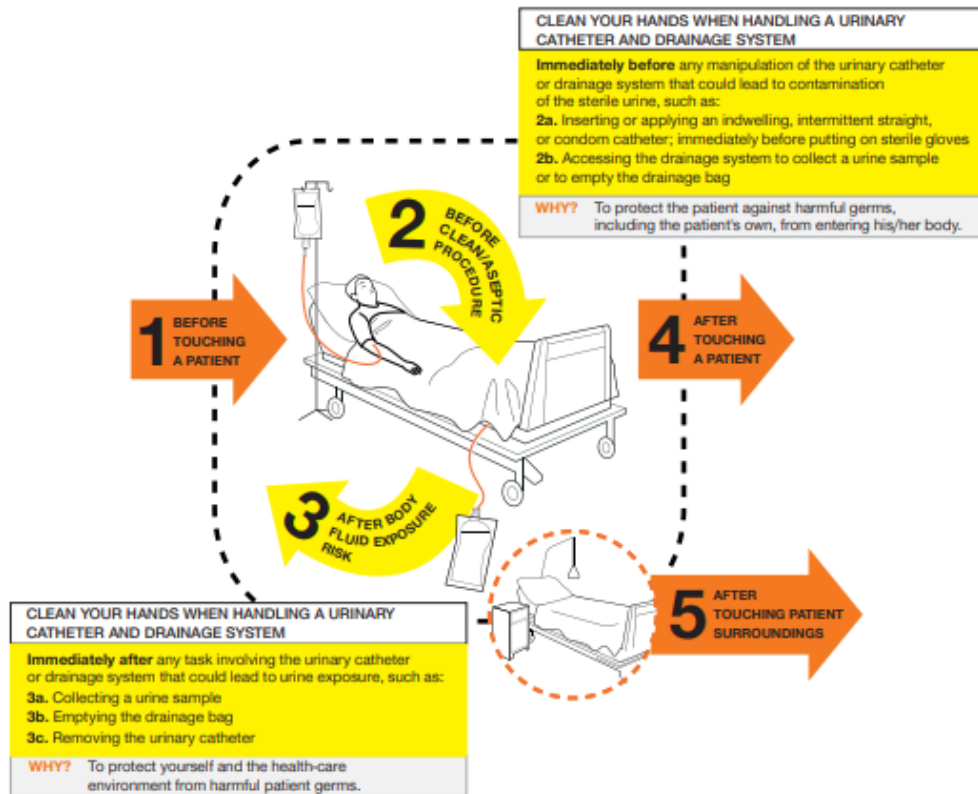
CLEAN YOUR HANDS WHEN HANDLING A URINARY CATHETER AND DRAINAGE SYSTEM

**Immediately before** any manipulation of the urinary catheter or drainage system that could lead to contamination of the sterile urine, such as:
**2a.** Inserting or applying an indwelling, intermittent straight, or condom catheter; immediately before putting on sterile gloves
**2b.** Accessing the drainage system to collect a urine sample or to empty the drainage bag

WHY? To protect the patient against harmful germs, including the patient's own, from entering his/her body.

2 BEFORE CLEAN/ASEPTIC PROCEDURE

1 BEFORE TOUCHING A PATIENT

4 AFTER TOUCHING A PATIENT

3 AFTER BODY FLUID EXPOSURE RISK

5 AFTER TOUCHING PATIENT SURROUNDINGS

CLEAN YOUR HANDS WHEN HANDLING A URINARY CATHETER AND DRAINAGE SYSTEM

**Immediately after** any task involving the urinary catheter or drainage system that could lead to urine exposure, such as:
**3a.** Collecting a urine sample
**3b.** Emptying the drainage bag
**3c.** Removing the urinary catheter

WHY? To protect yourself and the health-care environment from harmful patient germs.